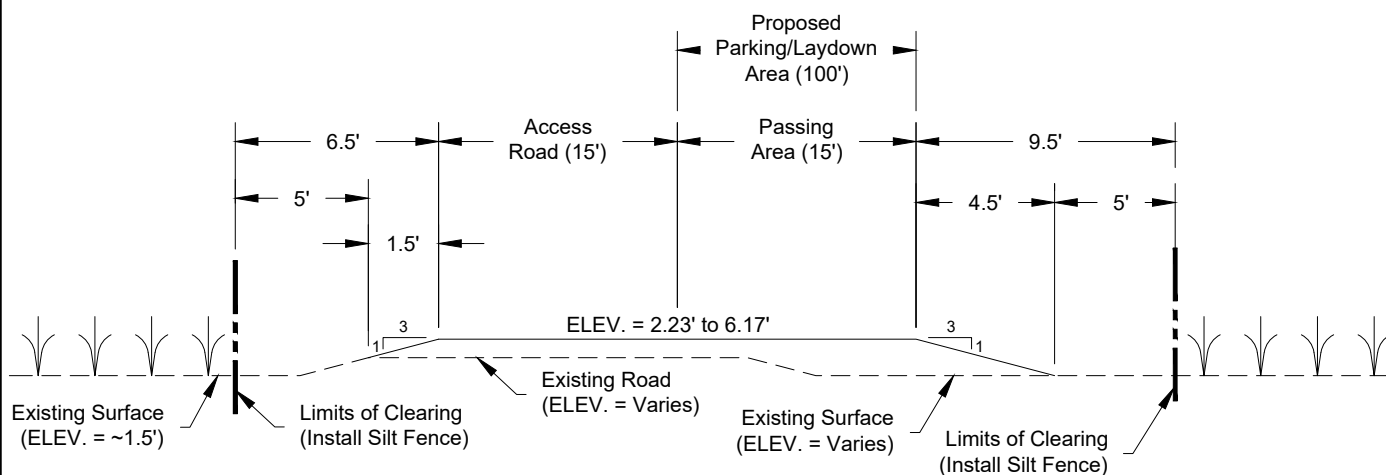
Proposed Parking/Laydown Area (100')

6.5'

Access Road (15')

Passing Area (15')

9.5'

5'

4.5'

5'

1.5'

3

1

ELEV. = 2.23' to 6.17'

3

1

Existing Road (ELEV. = Varies)

Existing Surface (ELEV. = ~1.5')

Limits of Clearing (Install Silt Fence)

Existing Surface (ELEV. = Varies)

Limits of Clearing (Install Silt Fence)